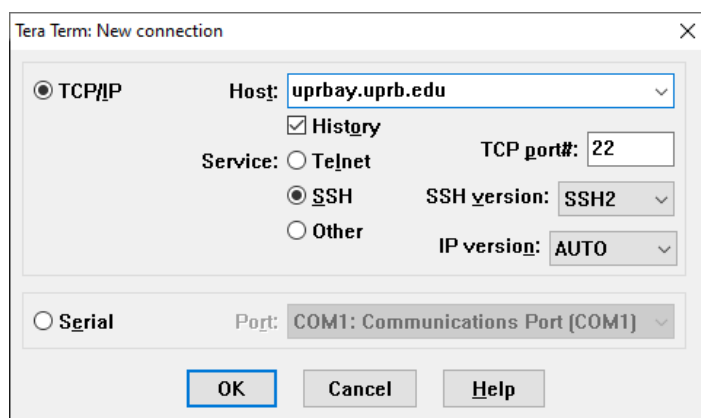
Tera Term: New connection

TCP/IP

Host: uprbay.uprb.edu

History

Service: Telnet

SSH

Other

TCP port#: 22

SSH version: SSH2

IP version: AUTO

Serial

Port: COM1: Communications Port (COM1)

OK

Cancel

Help